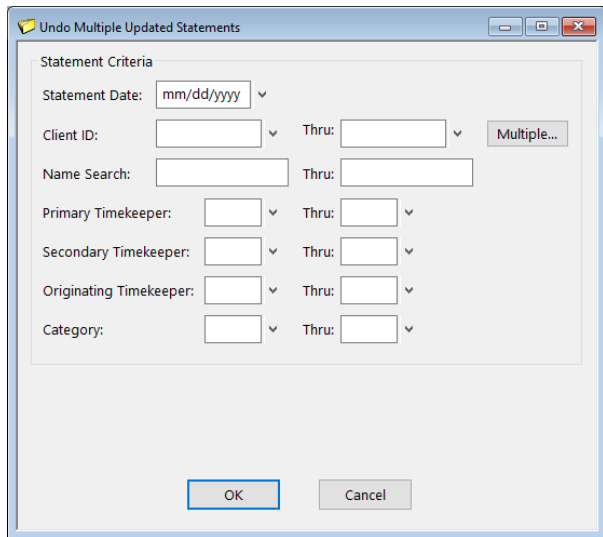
Undo Multiple Updated Statements

Statement Criteria

Statement Date: mm/dd/yyyy

Client ID: Thru: Multiple...

Name Search: Thru:

Primary Timekeeper: Thru:

Secondary Timekeeper: Thru:

Originating Timekeeper: Thru:

Category: Thru:

OK Cancel